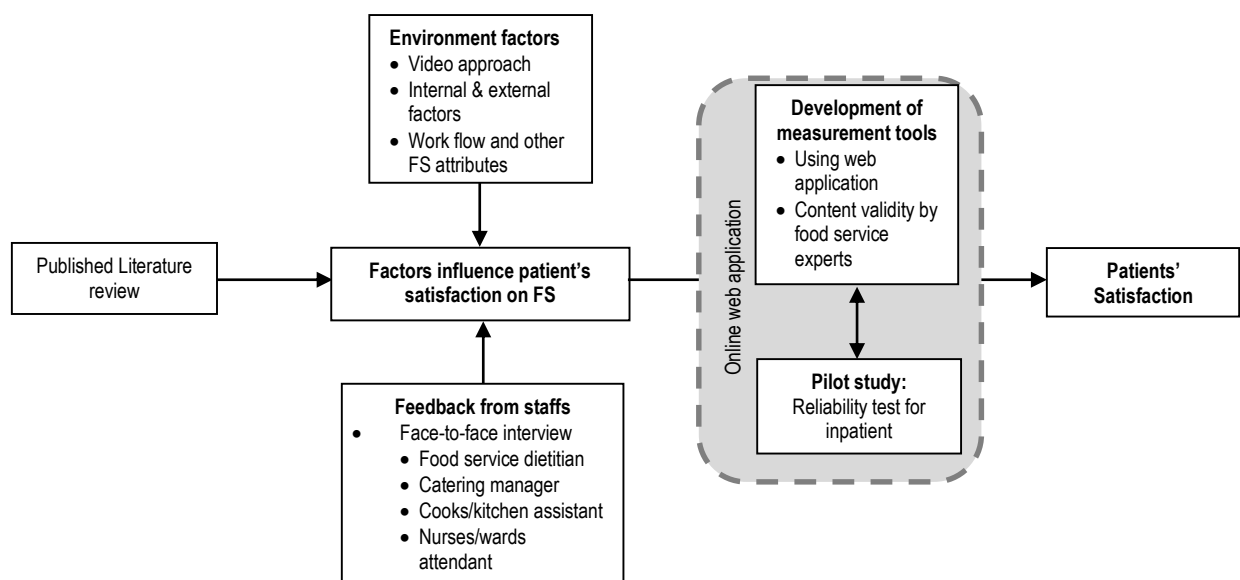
Environment factors
- Video approach
- Internal & external factors
- Work flow and other FS attributes

Published Literature review

Factors influence patient's satisfaction on FS

Feedback from staffs
- Face-to-face interview
  - Food service dietitian
  - Catering manager
  - Cooks/kitchen assistant
  - Nurses/wards attendant

Online web application

Development of measurement tools
- Using web application
- Content validity by food service experts

Pilot study:
Reliability test for inpatient

Patients' Satisfaction